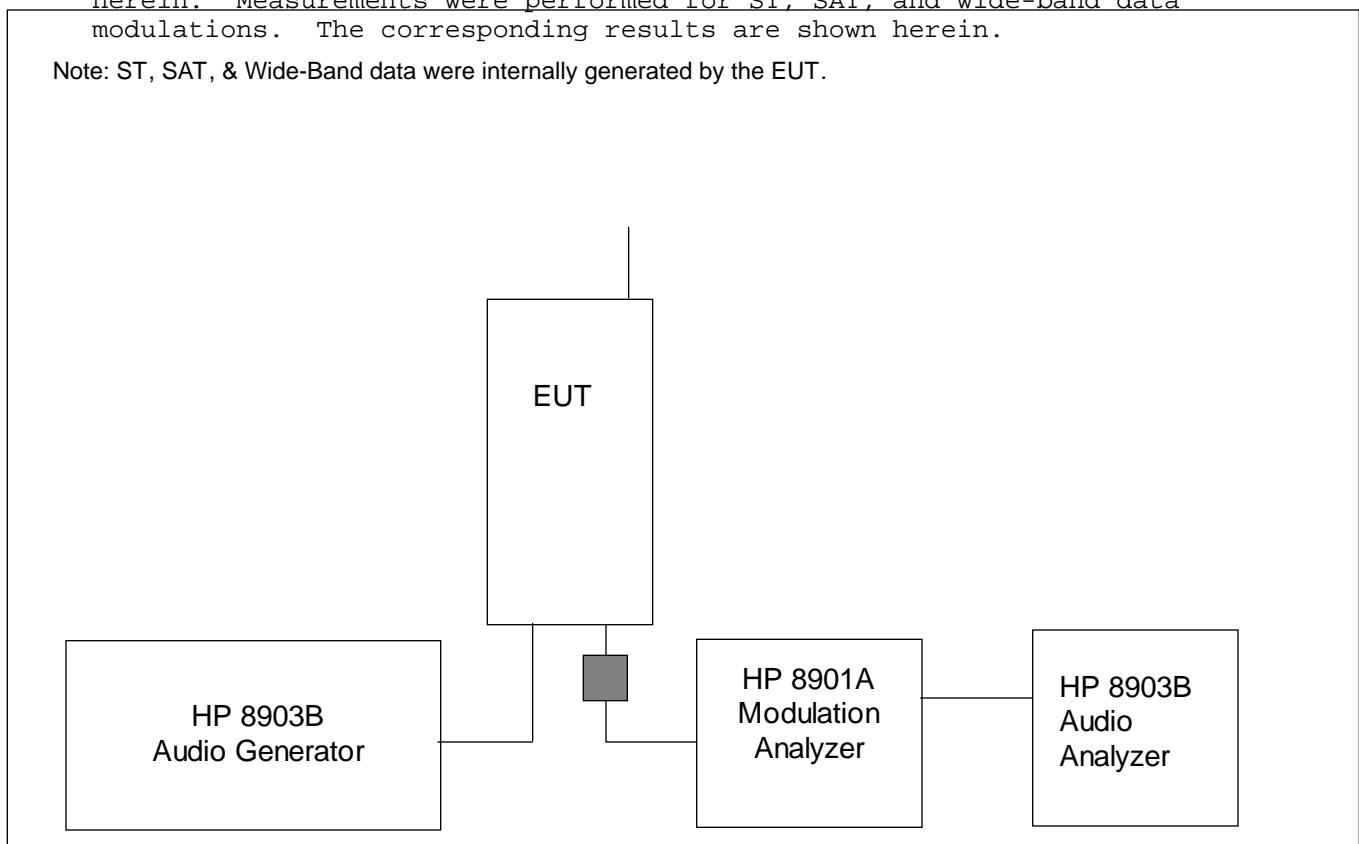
herein. Measurements were performed for ST, SAT, and wide-band data modulations. The corresponding results are shown herein.

Note: ST, SAT, & Wide-Band data were internally generated by the EUT.

EUT

HP 8903B
Audio Generator

HP 8901A
Modulation
Analyzer

HP 8903B
Audio
Analyzer